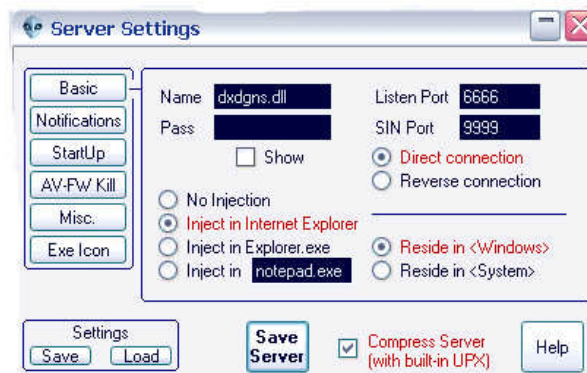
Server Settings

Basic
Notifications
StartUp
AV-FW Kill
Misc.
Exe Icon

Name dxdgns.dll
Pass
Show

Listen Port 6666
SIN Port 9999

Direct connection
Reverse connection

No Injection
Inject in Internet Explorer
Inject in Explorer.exe
Inject in notepad.exe

Reside in <Windows>
Reside in <System>

Settings
Save Load

Save Server

Compress Server (with built-in UPX)

Help